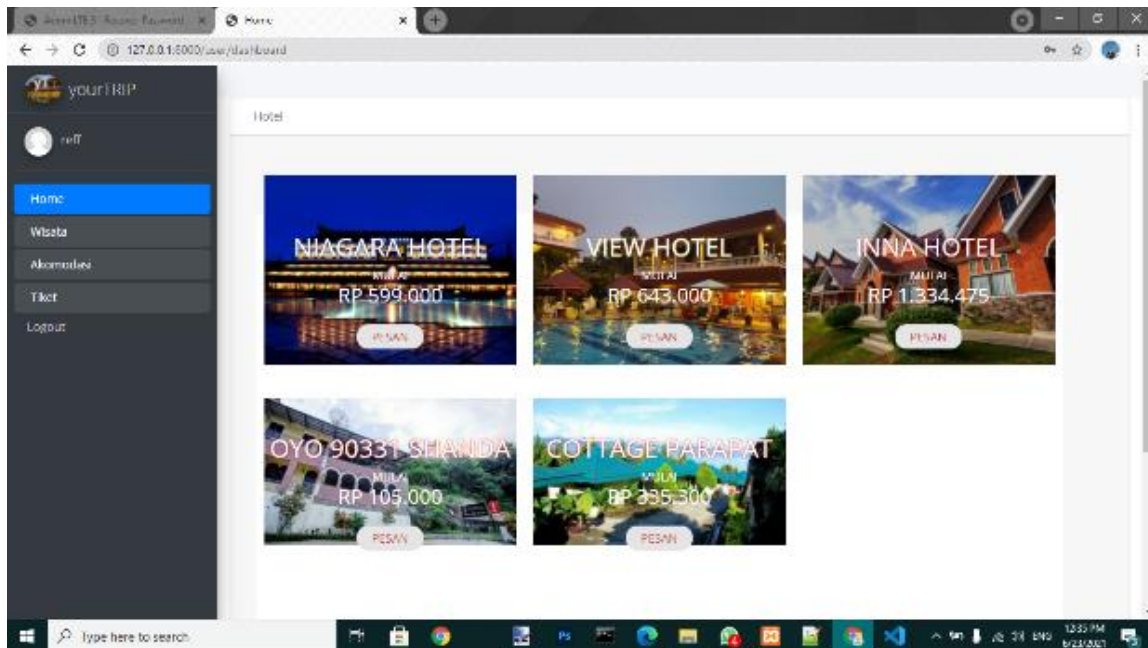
AdminLTE 3 | Forgot Password | Home

127.0.0.1:8000/user/dashboard

yourTRIP

reff

Home
Wisata
Akomodasi
Tiket
Logout

Hotel

NIAGARA HOTEL
MULAI
RP 599.000
PESAN

VIEW HOTEL
MULAI
RP 643.000
PESAN

INNA HOTEL
MULAI
RP 1.334.475
PESAN

OYO 90331 SHANDA
MULAI
RP 105.000
PESAN

COTTAGE PARAPAT
MULAI
RP 335.300
PESAN

Type here to search

12:35 PM
ENG